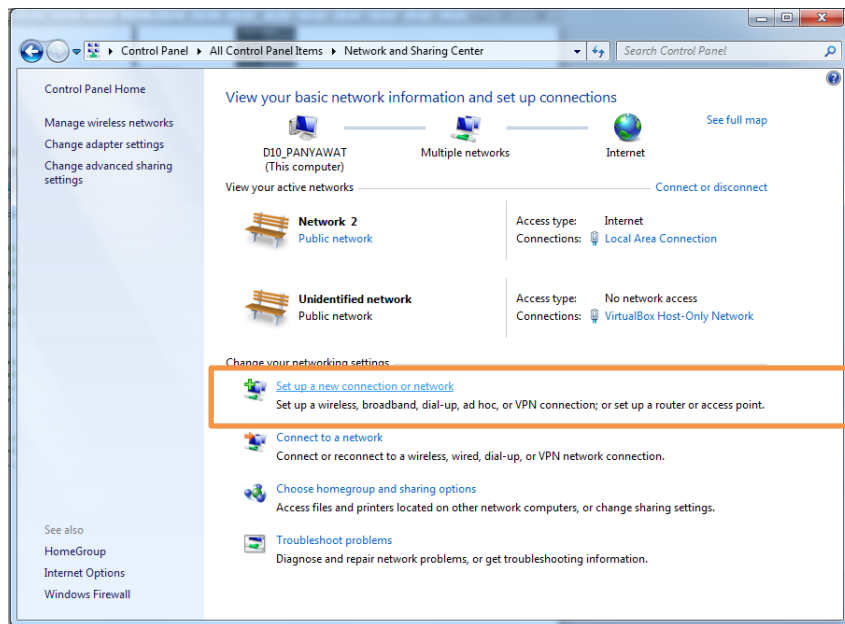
Control Panel ▸ All Control Panel Items ▸ Network and Sharing Center

Search Control Panel

Control Panel Home

Manage wireless networks

Change adapter settings

Change advanced sharing settings

View your basic network information and set up connections

See full map

D10_PANYAWAT
(This computer)

Multiple networks

Internet

View your active networks

Connect or disconnect

Network 2
Public network

Access type: Internet
Connections: Local Area Connection

Unidentified network
Public network

Access type: No network access
Connections: VirtualBox Host-Only Network

Change your networking settings

Set up a new connection or network
Set up a wireless, broadband, dial-up, ad hoc, or VPN connection; or set up a router or access point.

Connect to a network
Connect or reconnect to a wireless, wired, dial-up, or VPN network connection.

Choose homegroup and sharing options
Access files and printers located on other network computers, or change sharing settings.

Troubleshoot problems
Diagnose and repair network problems, or get troubleshooting information.

See also

HomeGroup

Internet Options

Windows Firewall